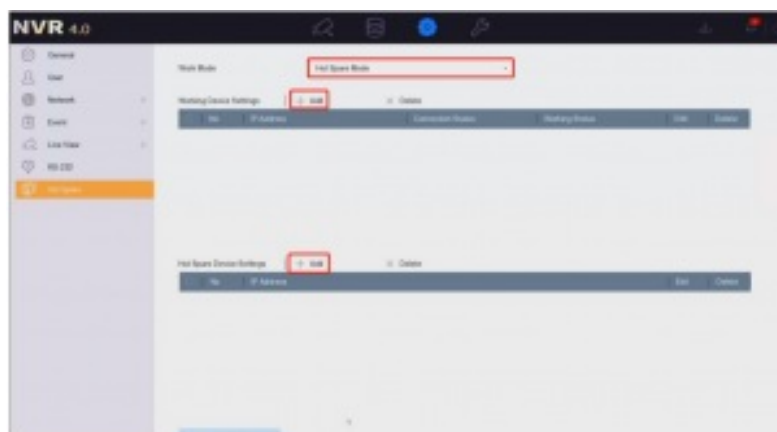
NVR 4.0

General
User
Network
Event
Live View
RS-232
Hot Spare

Work Mode | Hot Spare Mode

Working Device Settings | + Add | × Delete

| No. | IP Address | Connection Status | Working Status | Edit | Delete |
|---|---|---|---|---|---|

Hot Spare Device Settings | + Add | × Delete

| No. | IP Address | Edit | Delete |
|---|---|---|---|